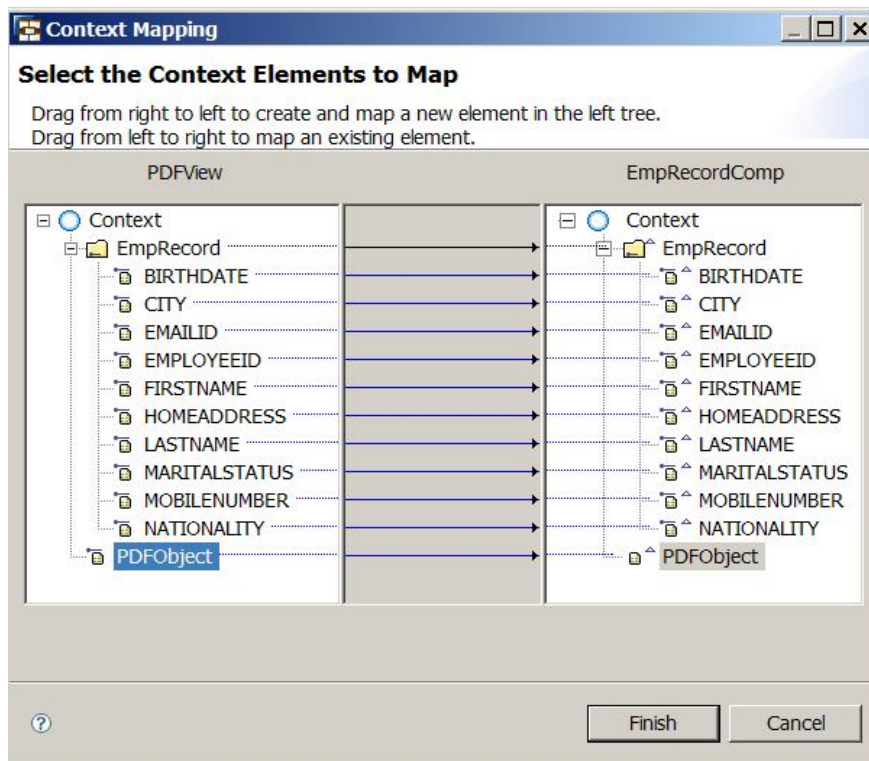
Context Mapping

Select the Context Elements to Map

Drag from right to left to create and map a new element in the left tree.
Drag from left to right to map an existing element.

PDFView

Context
EmpRecord
BIRTHDATE
CITY
EMAILID
EMPLOYEEID
FIRSTNAME
HOMEADDRESS
LASTNAME
MARITALSTATUS
MOBILENUMBER
NATIONALITY
PDFObject

EmpRecordComp

Context
EmpRecord
BIRTHDATE
CITY
EMAILID
EMPLOYEEID
FIRSTNAME
HOMEADDRESS
LASTNAME
MARITALSTATUS
MOBILENUMBER
NATIONALITY
PDFObject

Finish
Cancel